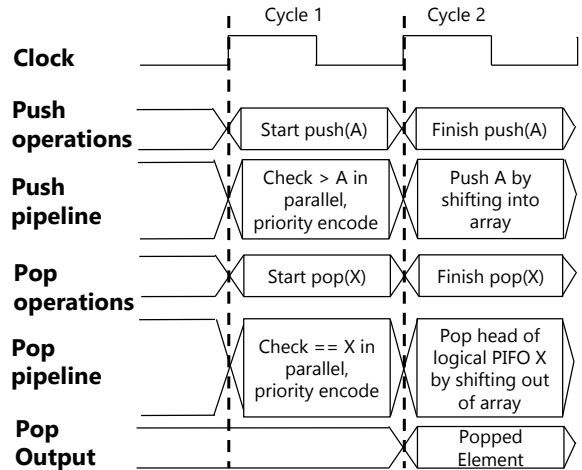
Cycle 1
Cycle 2

Clock

Push operations
Start push(A)
Finish push(A)

Push pipeline
Check > A in parallel, priority encode
Push A by shifting into array

Pop operations
Start pop(X)
Finish pop(X)

Pop pipeline
Check == X in parallel, priority encode
Pop head of logical PIFO X by shifting out of array

Pop Output
Popped Element